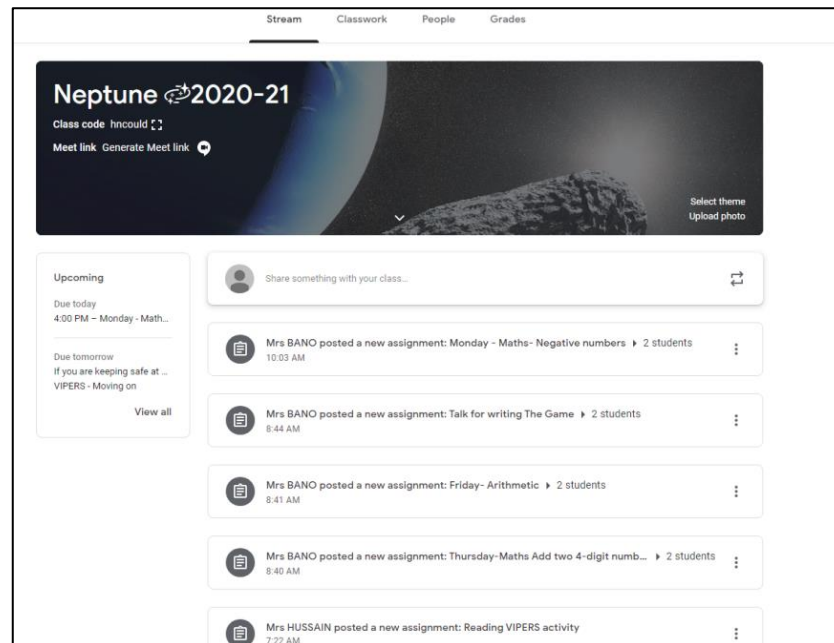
Stream Classwork People Grades

Neptune 2020-21

Class code hncould

Meet link Generate Meet link

Select theme
Upload photo

Upcoming

Due today
4:00 PM – Monday - Math...

Due tomorrow
If you are keeping safe at ...
VIPERS - Moving on

View all

Share something with your class...

Mrs BANO posted a new assignment: Monday - Maths- Negative numbers ▸ 2 students
10:03 AM

Mrs BANO posted a new assignment: Talk for writing The Game ▸ 2 students
8:44 AM

Mrs BANO posted a new assignment: Friday- Arithmetic ▸ 2 students
8:41 AM

Mrs BANO posted a new assignment: Thursday-Maths Add two 4-digit numb... ▸ 2 students
8:40 AM

Mrs HUSSAIN posted a new assignment: Reading VIPERS activity
7:22 AM